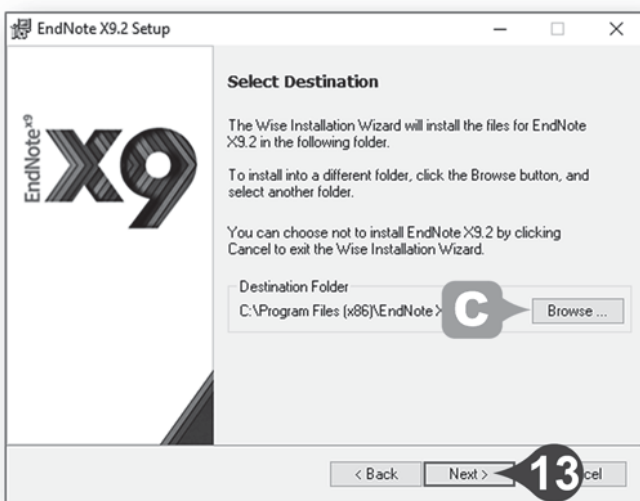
EndNote X9.2 Setup

EndNote X9

X9

Select Destination

The Wise Installation Wizard will install the files for EndNote X9.2 in the following folder.

To install into a different folder, click the Browse button, and select another folder.

You can choose not to install EndNote X9.2 by clicking Cancel to exit the Wise Installation Wizard.

Destination Folder

C:\Program Files (x86)\EndNote X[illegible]

C

Browse ...

< Back

Next >

13

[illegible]cel